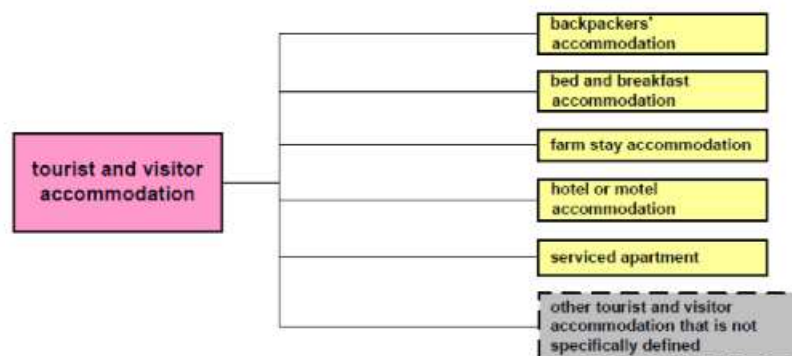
tourist and visitor accommodation

backpackers' accommodation

bed and breakfast accommodation

farm stay accommodation

hotel or motel accommodation

serviced apartment

other tourist and visitor accommodation that is not specifically defined